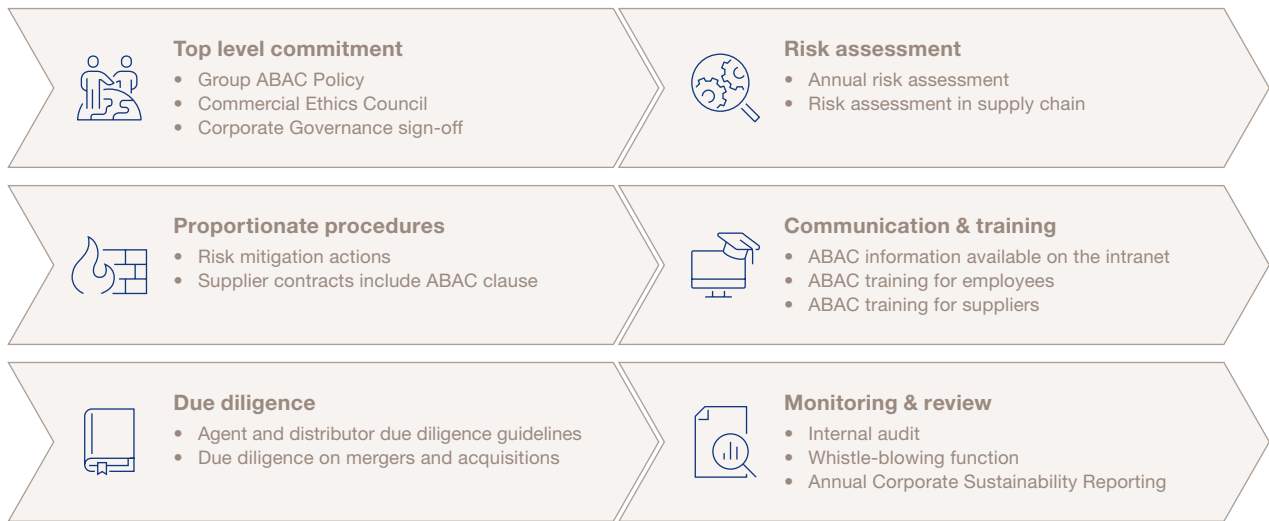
Top level commitment
- Group ABAC Policy
- Commercial Ethics Council
- Corporate Governance sign-off

Risk assessment
- Annual risk assessment
- Risk assessment in supply chain

Proportionate procedures
- Risk mitigation actions
- Supplier contracts include ABAC clause

Communication & training
- ABAC information available on the intranet
- ABAC training for employees
- ABAC training for suppliers

Due diligence
- Agent and distributor due diligence guidelines
- Due diligence on mergers and acquisitions

Monitoring & review
- Internal audit
- Whistle-blowing function
- Annual Corporate Sustainability Reporting